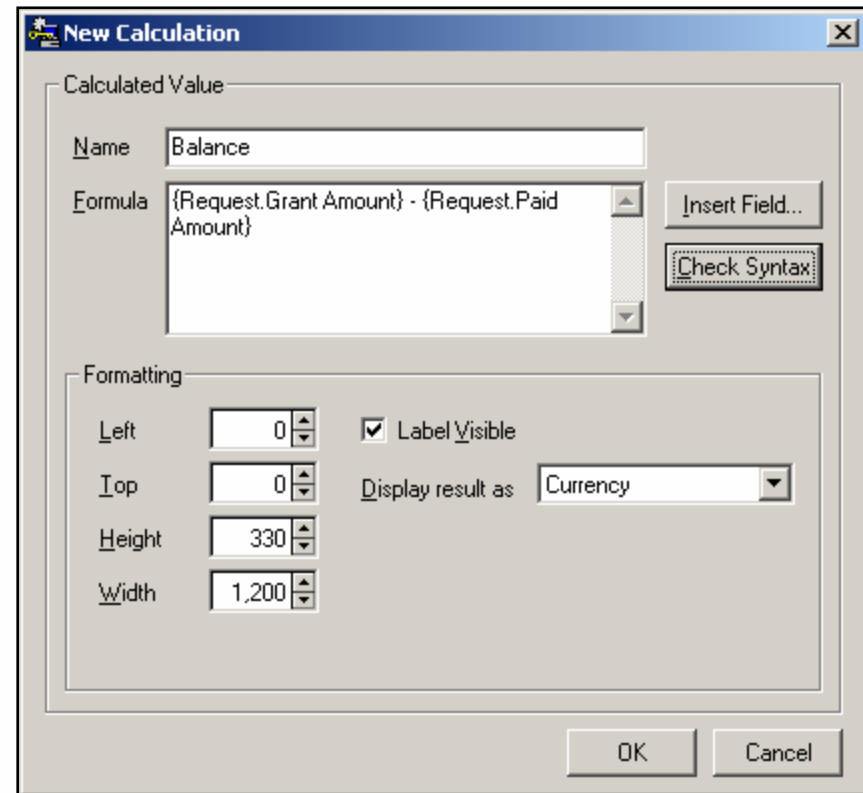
New Calculation

Calculated Value

Name Balance

Formula {Request.Grant Amount} - {Request.Paid Amount}

Insert Field...

Check Syntax

Formatting

Left 0

Top 0

Height 330

Width 1,200

Label Visible

Display result as Currency

OK

Cancel